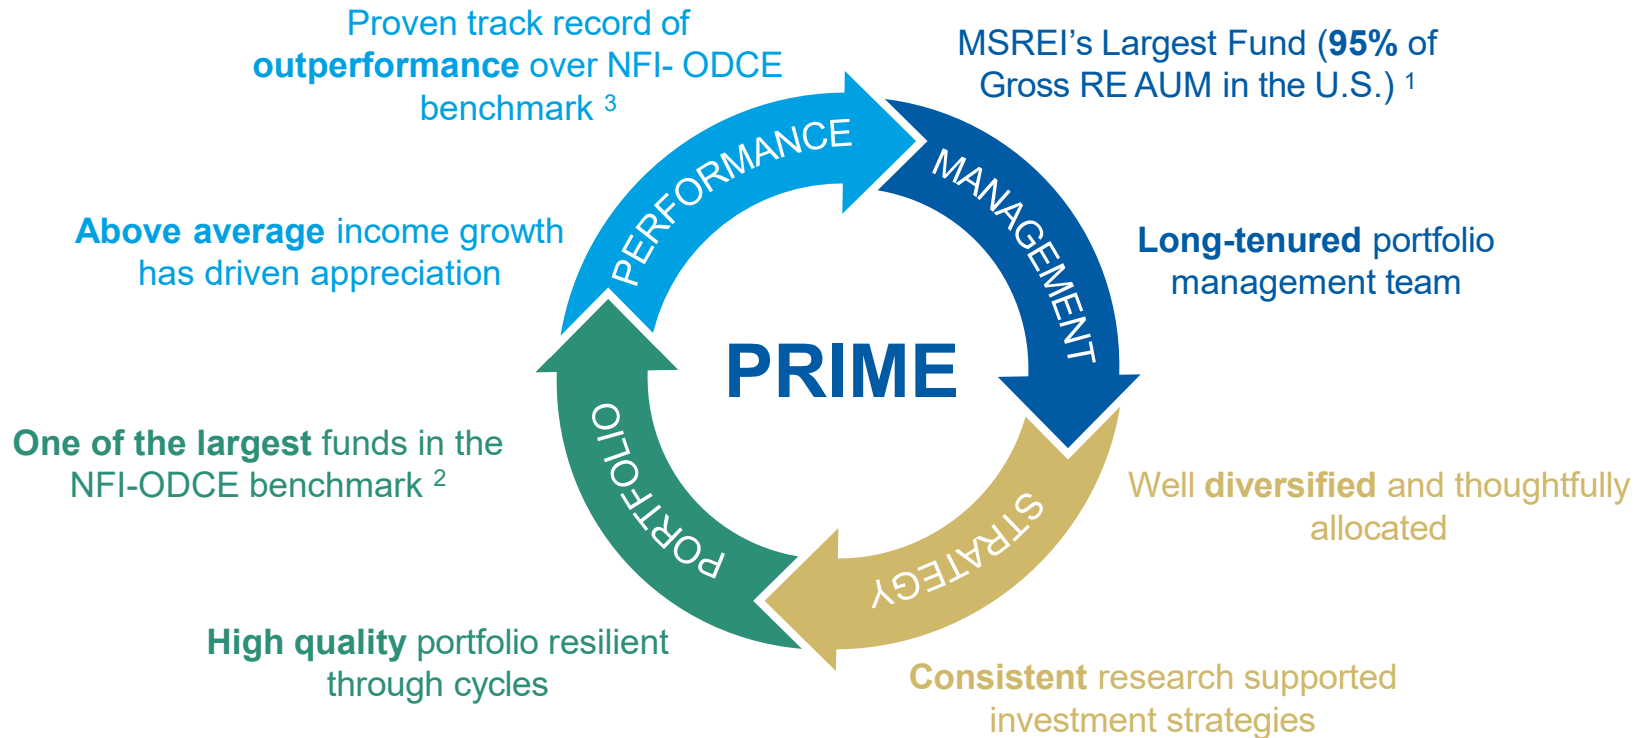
Proven track record of **outperformance** over NFI- ODCE benchmark $^3$

MSREI's Largest Fund (**95%** of Gross RE AUM in the U.S.) $^1$

PERFORMANCE

MANAGEMENT

Above average income growth has driven appreciation

Long-tenured portfolio management team

PRIME

One of the largest funds in the NFI-ODCE benchmark $^2$

PORTFOLIO

STRATEGY

Well diversified and thoughtfully allocated

High quality portfolio resilient through cycles

Consistent research supported investment strategies